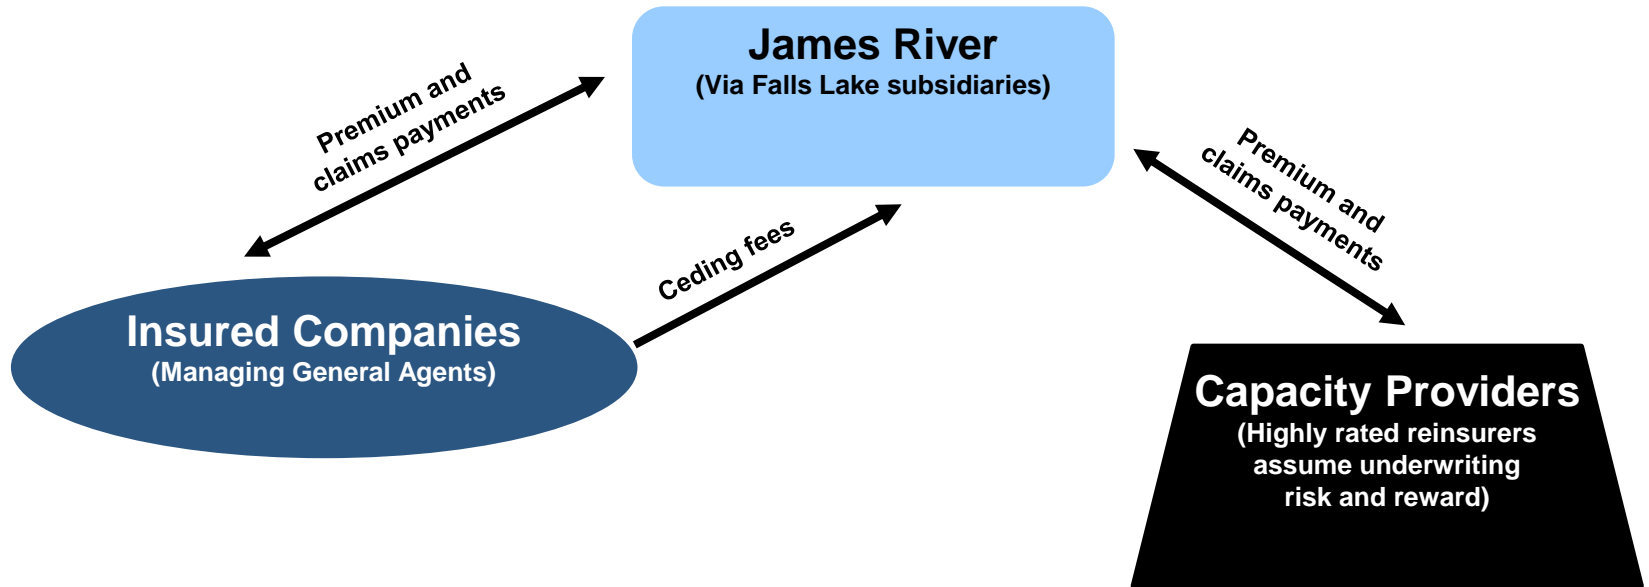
James River
(Via Falls Lake subsidiaries)

Premium and claims payments

Premium and claims payments

Ceding fees

Insured Companies
(Managing General Agents)

Capacity Providers
(Highly rated reinsurers assume underwriting risk and reward)